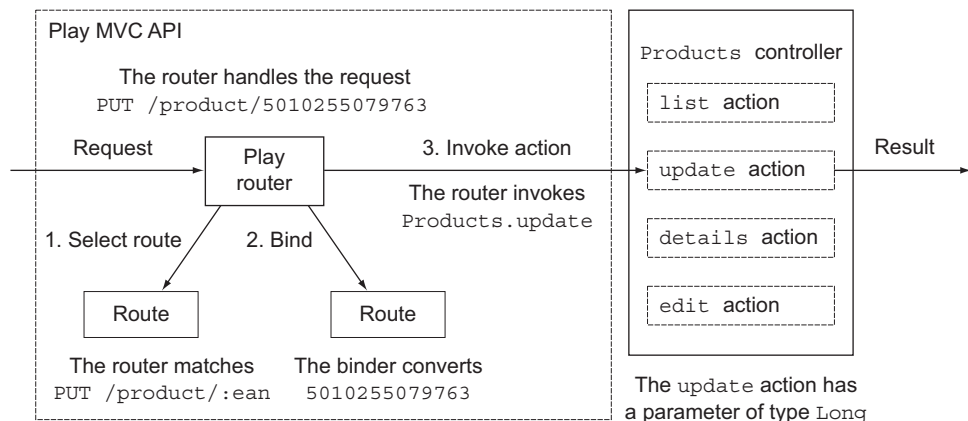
Play MVC API

The router handles the request
PUT /product/5010255079763

Request

Play router

3. Invoke action

The router invokes
Products.update

1. Select route

2. Bind

Route

Route

The router matches
PUT /product/:ean

The binder converts
5010255079763

Products controller

list action

update action

details action

edit action

Result

The update action has a parameter of type Long